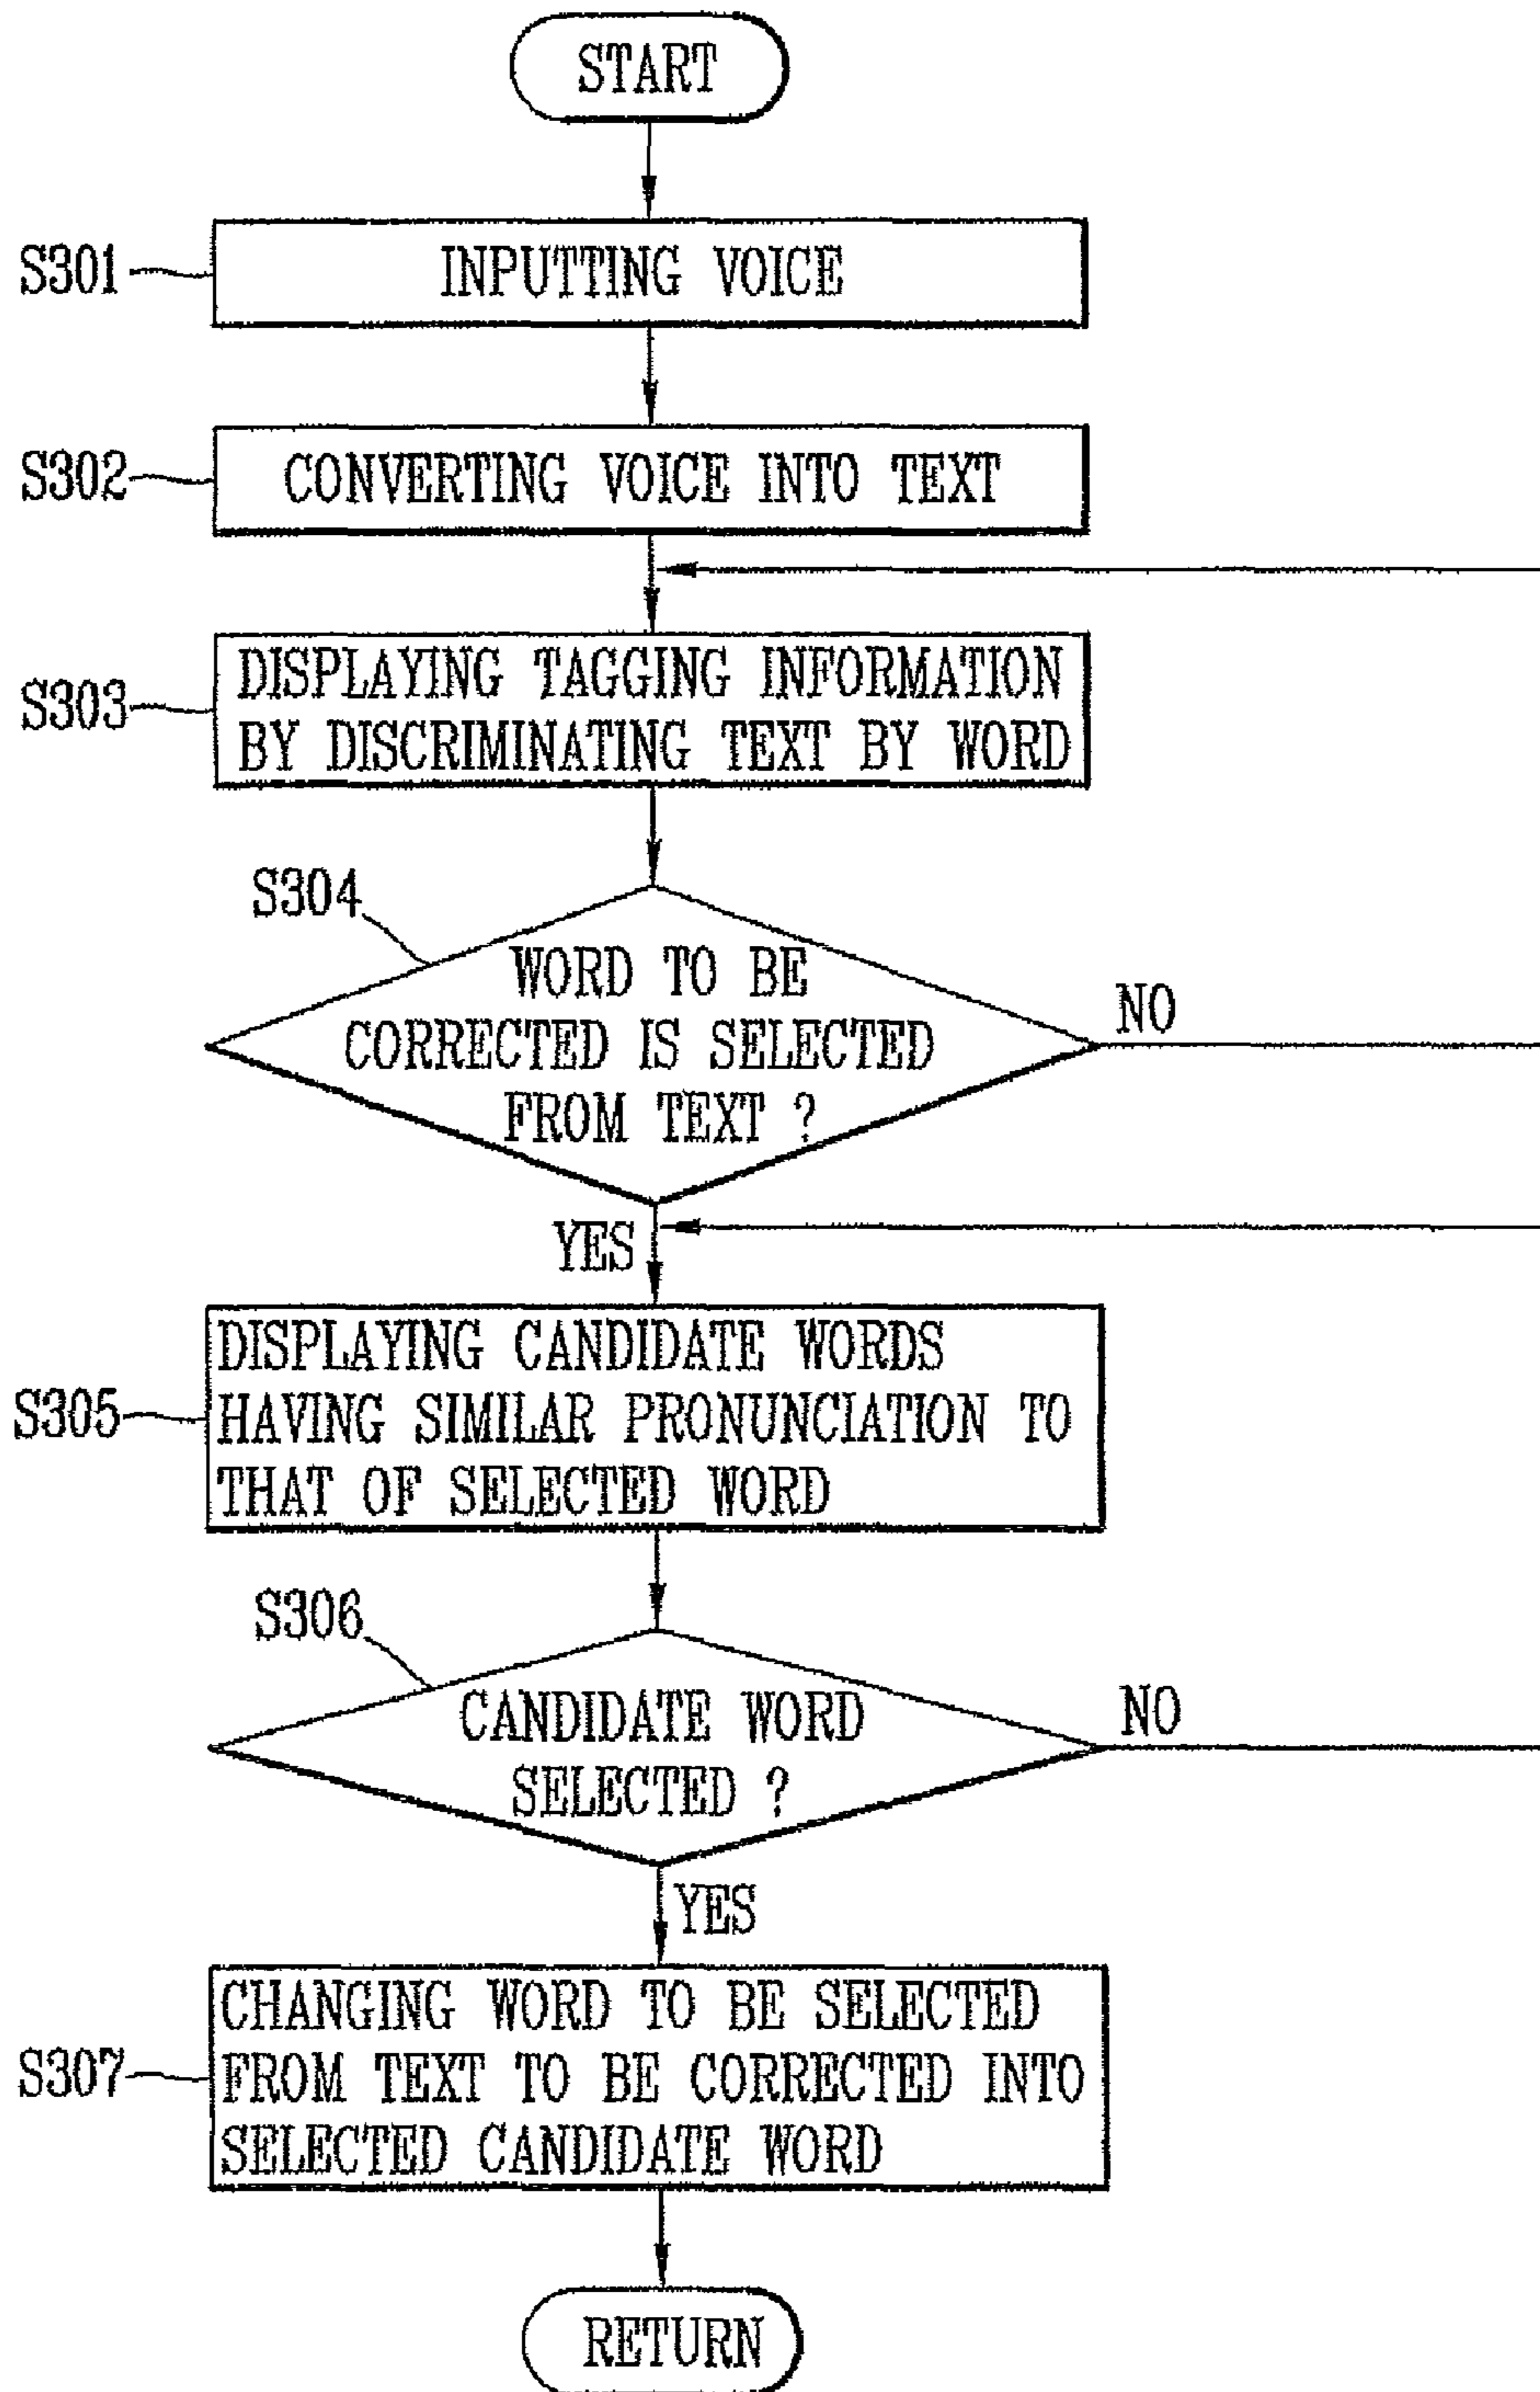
START

S301
INPUTTING VOICE

S302
CONVERTING VOICE INTO TEXT

S303
DISPLAYING TAGGING INFORMATION BY DISCRIMINATING TEXT BY WORD

S304
WORD TO BE CORRECTED IS SELECTED FROM TEXT ?

NO

YES

S305
DISPLAYING CANDIDATE WORDS HAVING SIMILAR PRONUNCIATION TO THAT OF SELECTED WORD

S306
CANDIDATE WORD SELECTED ?

NO

YES

S307
CHANGING WORD TO BE SELECTED FROM TEXT TO BE CORRECTED INTO SELECTED CANDIDATE WORD

RETURN